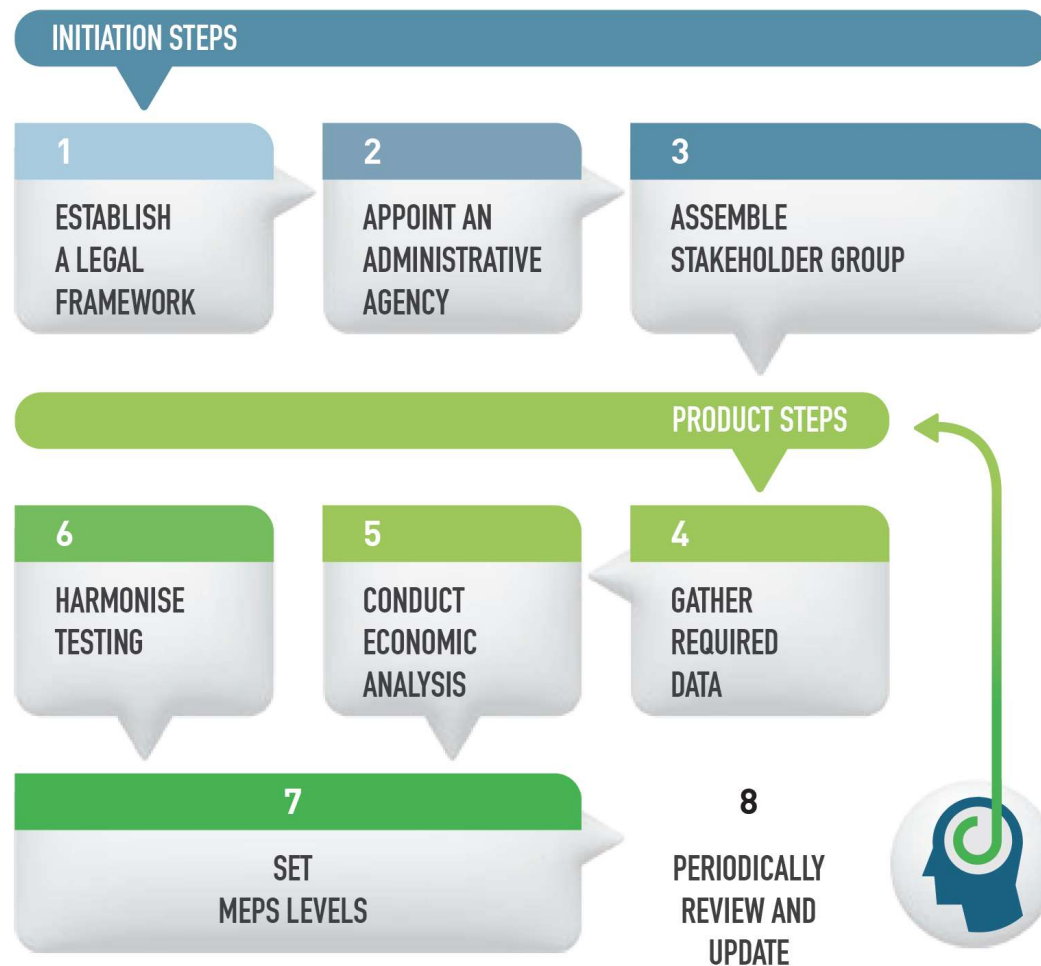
INITIATION STEPS

1
ESTABLISH A LEGAL FRAMEWORK

2
APPOINT AN ADMINISTRATIVE AGENCY

3
ASSEMBLE STAKEHOLDER GROUP

PRODUCT STEPS

6
HARMONISE TESTING

5
CONDUCT ECONOMIC ANALYSIS

4
GATHER REQUIRED DATA

7
SET MEPS LEVELS

8
PERIODICALLY REVIEW AND UPDATE